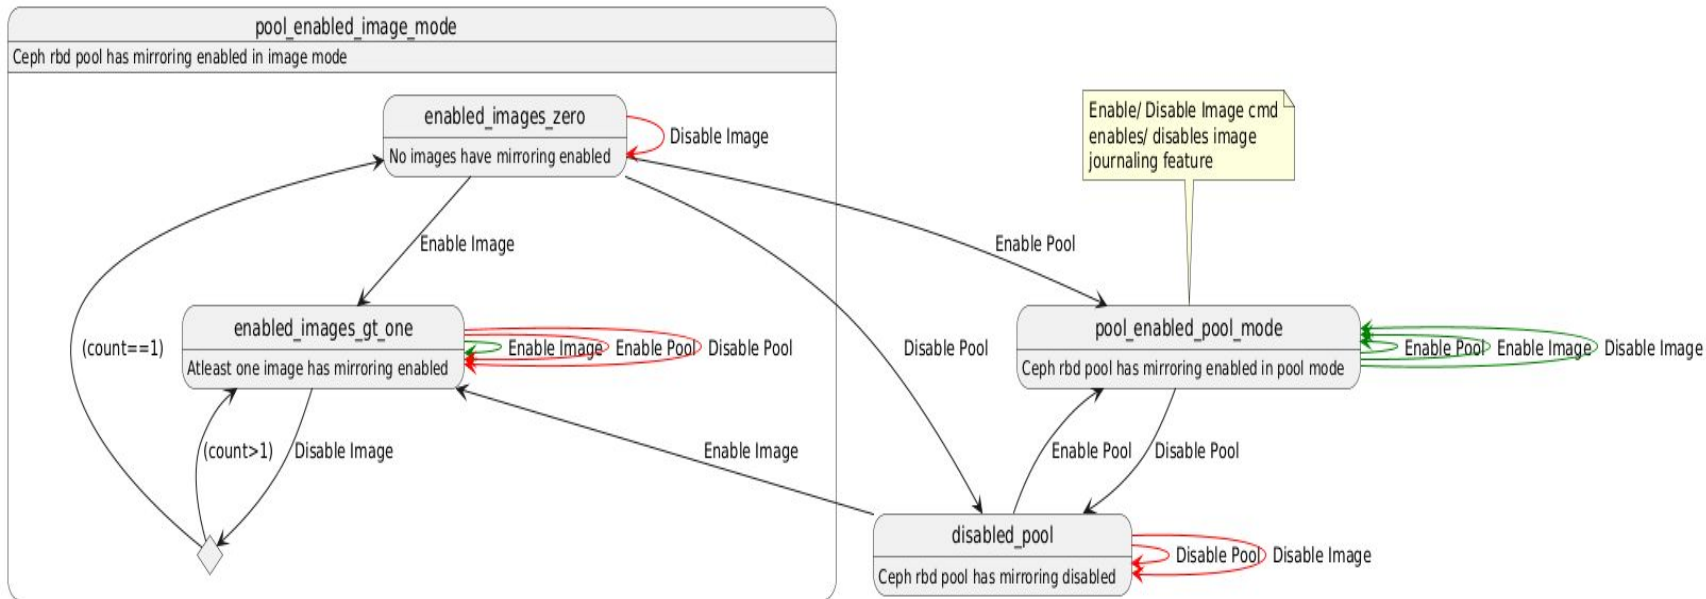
pool_enabled_image_mode
Ceph rbd pool has mirroring enabled in image mode

enabled_images_zero
No images have mirroring enabled
Disable Image

Enable/ Disable Image cmd enables/ disables image journaling feature

Enable Image
Enable Pool

(count==1)

enabled_images_gt_one
Atleast one image has mirroring enabled
Enable Image Enable Pool Disable Pool

Disable Pool

pool_enabled_pool_mode
Ceph rbd pool has mirroring enabled in pool mode
Enable Pool Enable Image Disable Image

(count>1) Disable Image

Enable Image

Enable Pool Disable Pool

disabled_pool
Ceph rbd pool has mirroring disabled
Disable Pool Disable Image